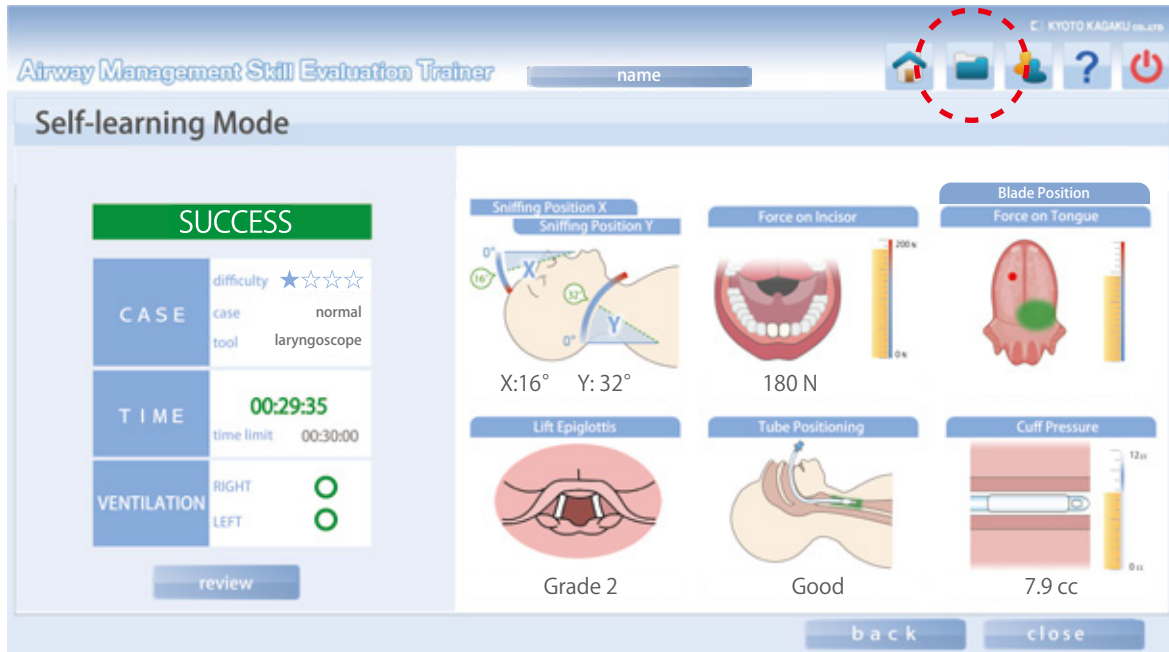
KYOTO KAGAKU co.,ltd

Airway Management Skill Evaluation Trainer

name

Self-learning Mode

SUCCESS

| CASE | difficulty ★☆☆☆ |
|---|---|
| | case normal |
| | tool laryngoscope |
| TIME | 00:29:35 |
| | time limit 00:30:00 |
| VENTILATION | RIGHT ○ |
| | LEFT ○ |

review

Sniffing Position X
Sniffing Position Y
0°
16°
X
32°
Y
0°
X:16° Y: 32°

Force on Incisor
200 N
0 N
180 N

Blade Position
Force on Tongue

Lift Epiglottis
Grade 2

Tube Positioning
Good

Cuff Pressure
12 cc
0 cc
7.9 cc

back

close